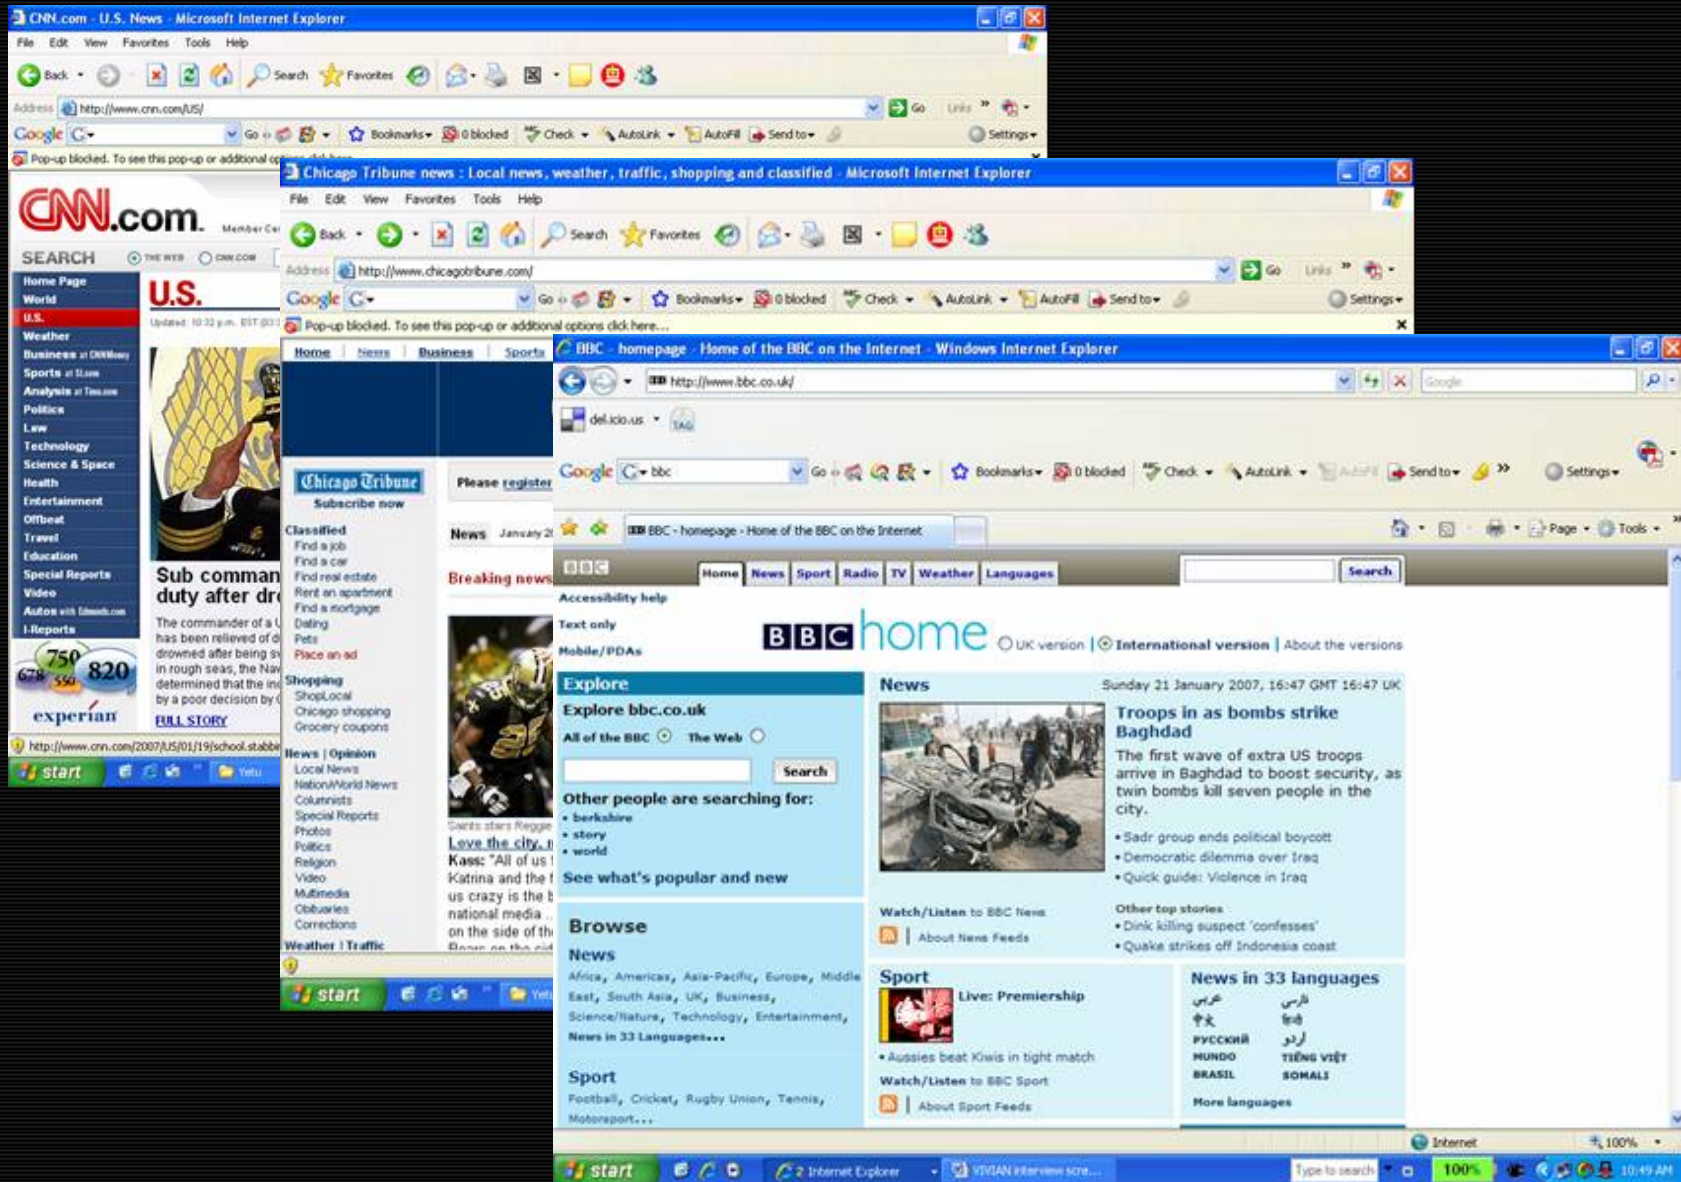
CNN.com - U.S. News - Microsoft Internet Explorer

File Edit View Favorites Tools Help

Back Search Favorites

Address http://www.cnn.com/US/ Go Links

Google G- Go Bookmarks 0 blocked Check AutoLink AutoFill Send to Settings

Pop-up blocked. To see this pop-up or additional op

CNN.com Member Ce

SEARCH THE WEB CNN.COM

Home Page
World
U.S.
Weather
Business at CNNMoney
Sports at SI.com
Analysis at Time.com
Politics
Law
Technology
Science & Space
Health
Entertainment
Offbeat
Travel
Education
Special Reports
Video
Autos with Edmunds.com
I-Reports

U.S.

Updated: 10:32 p.m. EST (03

Sub comman duty after dr

The commander of a U has been relieved of d drowned after being s in rough seas, the Na determined that the in by a poor decision by

FULL STORY

750 820 678 550

experian

http://www.cnn.com/2007/US/01/19/school.stabbi

start Yetu

Chicago Tribune news : Local news, weather, traffic, shopping and classified - Microsoft Internet Explorer

File Edit View Favorites Tools Help

Back Search Favorites

Address http://www.chicagotribune.com/ Go Links

Google G- Go Bookmarks 0 blocked Check AutoLink AutoFill Send to Settings

Pop-up blocked. To see this pop-up or additional options click here...

Home | News | Business | Sports

Chicago Tribune
Subscribe now

Please register

Classified
Find a job
Find a car
Find real estate
Rent an apartment
Find a mortgage
Dating
Pets
Place an ad

Shopping
ShopLocal
Chicago shopping
Grocery coupons

News | Opinion
Local News
Nation/World News
Columnists
Special Reports
Photos
Politics
Religion
Video
Multimedia
Obituaries
Corrections

Weather | Traffic

News January 2

Breaking news

Saints stars Reggie

Love the city, n

Kass: "All of us I Katrina and the I us crazy is the b national media on the side of th

start Yet

BBC - homepage - Home of the BBC on the Internet - Windows Internet Explorer

http://www.bbc.co.uk/

Google

del.icio.us TAG

Google G- bbc Go Bookmarks 0 blocked Check AutoLink AutoFill Send to Settings

BBC - homepage - Home of the BBC on the Internet

Page Tools

BBC Home News Sport Radio TV Weather Languages Search

Accessibility help
Text only
Mobile/PDAs

BBC home UK version | International version | About the versions

Explore
Explore bbc.co.uk
All of the BBC The Web
Search
Other people are searching for:
• berkshire
• story
• world
See what's popular and new

Browse
News
Africa, Americas, Asia-Pacific, Europe, Middle East, South Asia, UK, Business, Science/Nature, Technology, Entertainment, News in 33 Languages...
Sport
Football, Cricket, Rugby Union, Tennis, Motorsport...

News Sunday 21 January 2007, 16:47 GMT 16:47 UK

Troops in as bombs strike Baghdad

The first wave of extra US troops arrive in Baghdad to boost security, as twin bombs kill seven people in the city.

• Sadr group ends political boycott
• Democratic dilemma over Iraq
• Quick guide: Violence in Iraq

Watch/Listen to BBC News
About News Feeds

Other top stories
• Dink killing suspect 'confesses'
• Quake strikes off Indonesia coast

Sport
Live: Premiership
• Aussies beat Kiwis in tight match
Watch/Listen to BBC Sport
About Sport Feeds

News in 33 languages
عربي فارسی
中文 हिंदी
РУССКИЙ اردو
MUNDO TIẾNG VIỆT
BRASIL SOMALI
More languages

Internet 100%

start 2 Internet Explorer VIVIAN interview scre... Type to search 100% 10:49 AM